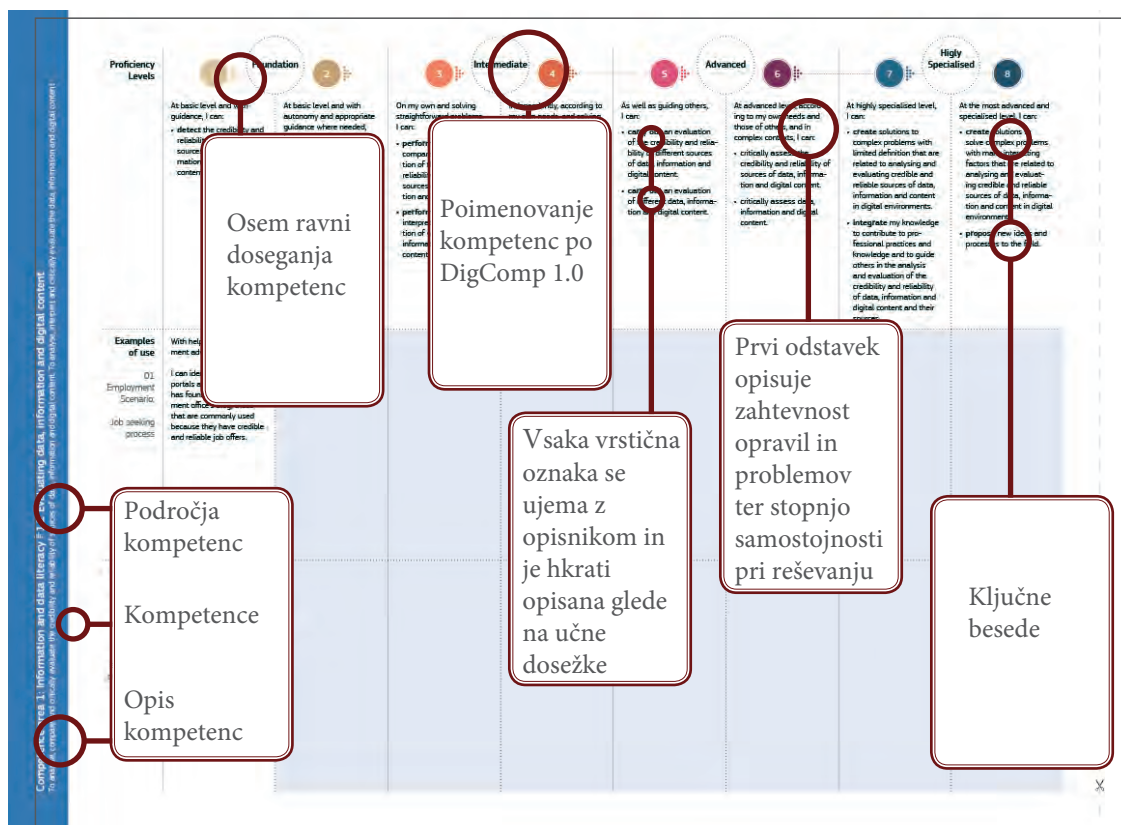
Proficiency Levels

Foundation

Intermediate

Advanced

Higly Specialised

1 2 3 4 5 6 7 8

At basic level and with guidance, I can:
• detect the credibility and reliability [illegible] sources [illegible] mation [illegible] content

At basic level and with autonomy and appropriate guidance where needed, I can:

On my own and solving straightforward problems, I can:
• perform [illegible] compar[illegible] tion of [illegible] reliabili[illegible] sources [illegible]
• perform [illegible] interpre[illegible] tion of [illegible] inform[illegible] content

Independently, according to my own needs, and solving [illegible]

As well as guiding others, I can:
• carry out an evaluation of the credibility and reliability of different sources of data, information and digital content.
• carry out an evaluation of different data, information and digital content.

At advanced level, according to my own needs and those of others, and in complex contexts, I can:
• critically assess the credibility and reliability of sources of data, information and digital content.
• critically assess data, information and digital content.

At highly specialised level, I can:
• create solutions to complex problems with limited definition that are related to analysing and evaluating credible and reliable sources of data, information and content in digital environments.
• integrate my knowledge to contribute to professional practices and knowledge and to guide others in the analysis and evaluation of the credibility and reliability of data, information and digital content and their sources.

At the most advanced and specialised level, I can:
• create solutions to solve complex problems with many interacting factors that are related to analysing and evaluating credible and reliable sources of data, information and content in digital environments.
• propose new ideas and processes to the field.

Examples of use

01 Employment Scenario.

Job seeking process

With help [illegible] ment ad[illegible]

I can ide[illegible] portals a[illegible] has foun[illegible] ment office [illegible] that are commonly used because they have credible and reliable job offers.

Competence area 1: Information and data literacy 1.2 Evaluating data, information and digital content

To analyse, compare and critically evaluate the credibility and reliability of sources of data, information and digital content. To analyse, interpret and critically evaluate the data, information and digital content.

Osem ravni doseganja kompetenc

Poimenovanje kompetenc po DigComp 1.0

Vsaka vrstična oznaka se ujema z opisnikom in je hkrati opisana glede na učne dosežke

Prvi odstavek opisuje zahtevnost opravil in problemov ter stopnjo samostojnosti pri reševanju

Področja kompetenc

Kompetence

Opis kompetenc

Ključne besede